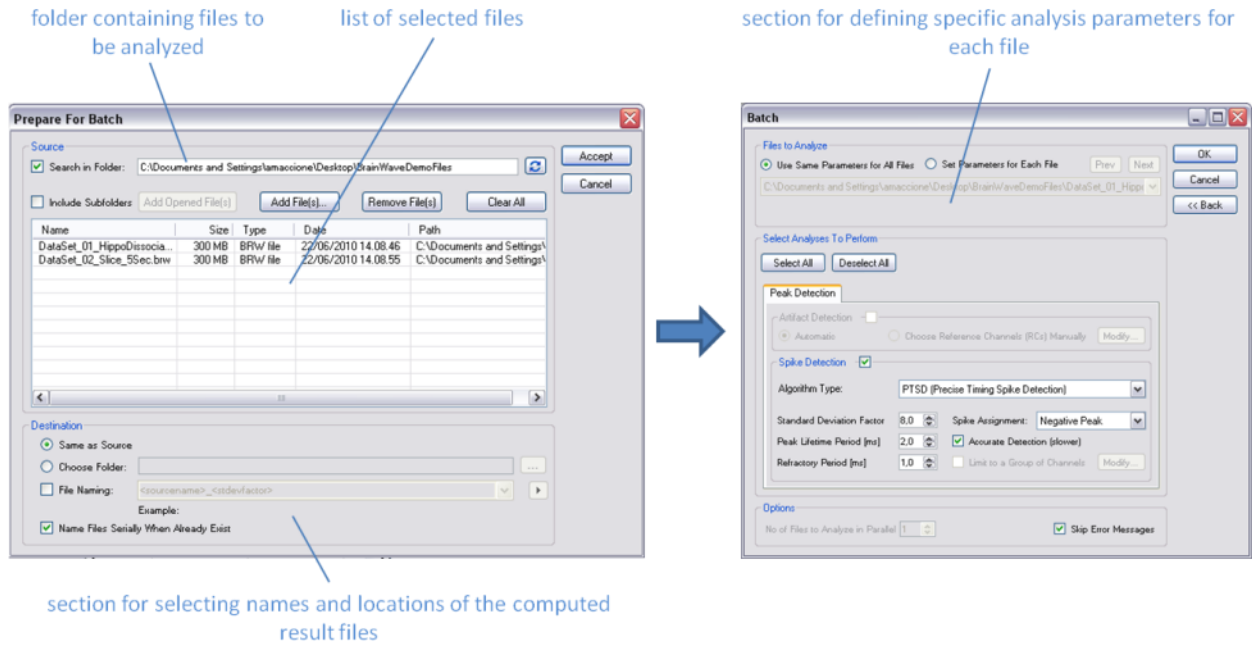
folder containing files to be analyzed

list of selected files

Prepare For Batch

Source

Search in Folder: C:\Documents and Settings\amaccione\Desktop\BrainWaveDemoFiles

Accept

Cancel

Include Subfolders

Add Opened File(s)

Add File(s)...

Remove File(s)

Clear All

| Name | Size | Type | Date | Path |
|---|---|---|---|---|
| DataSet_01_HippoDissocia... | 300 MB | BRW file | 22/06/2010 14.08.46 | C:\Documents and Settings\ |
| DataSet_02_Slice_5Sec.brw | 300 MB | BRW file | 22/06/2010 14.08.55 | C:\Documents and Settings\ |

Destination

Same as Source

Choose Folder:

...

File Naming: <sourcename>_<stdevfactor>

Example:

Name Files Serially When Already Exist

section for selecting names and locations of the computed result files

section for defining specific analysis parameters for each file

Batch

Files to Analyze

Use Same Parameters for All Files

Set Parameters for Each File

Prev

Next

C:\Documents and Settings\amaccione\Desktop\BrainWaveDemoFiles\DataSet_01_Hippo

OK

Cancel

<< Back

Select Analyses To Perform

Select All

Deselect All

Peak Detection

Artifact Detection

Automatic

Choose Reference Channels (RCs) Manually

Modify...

Spike Detection

Algorithm Type: PTSD (Precise Timing Spike Detection)

Standard Deviation Factor 8,0

Spike Assignment: Negative Peak

Peak Lifetime Period [ms] 2,0

Accurate Detection (slower)

Refractory Period [ms] 1,0

Limit to a Group of Channels

Modify...

Options

No of Files to Analyze in Parallel 1

Skip Error Messages